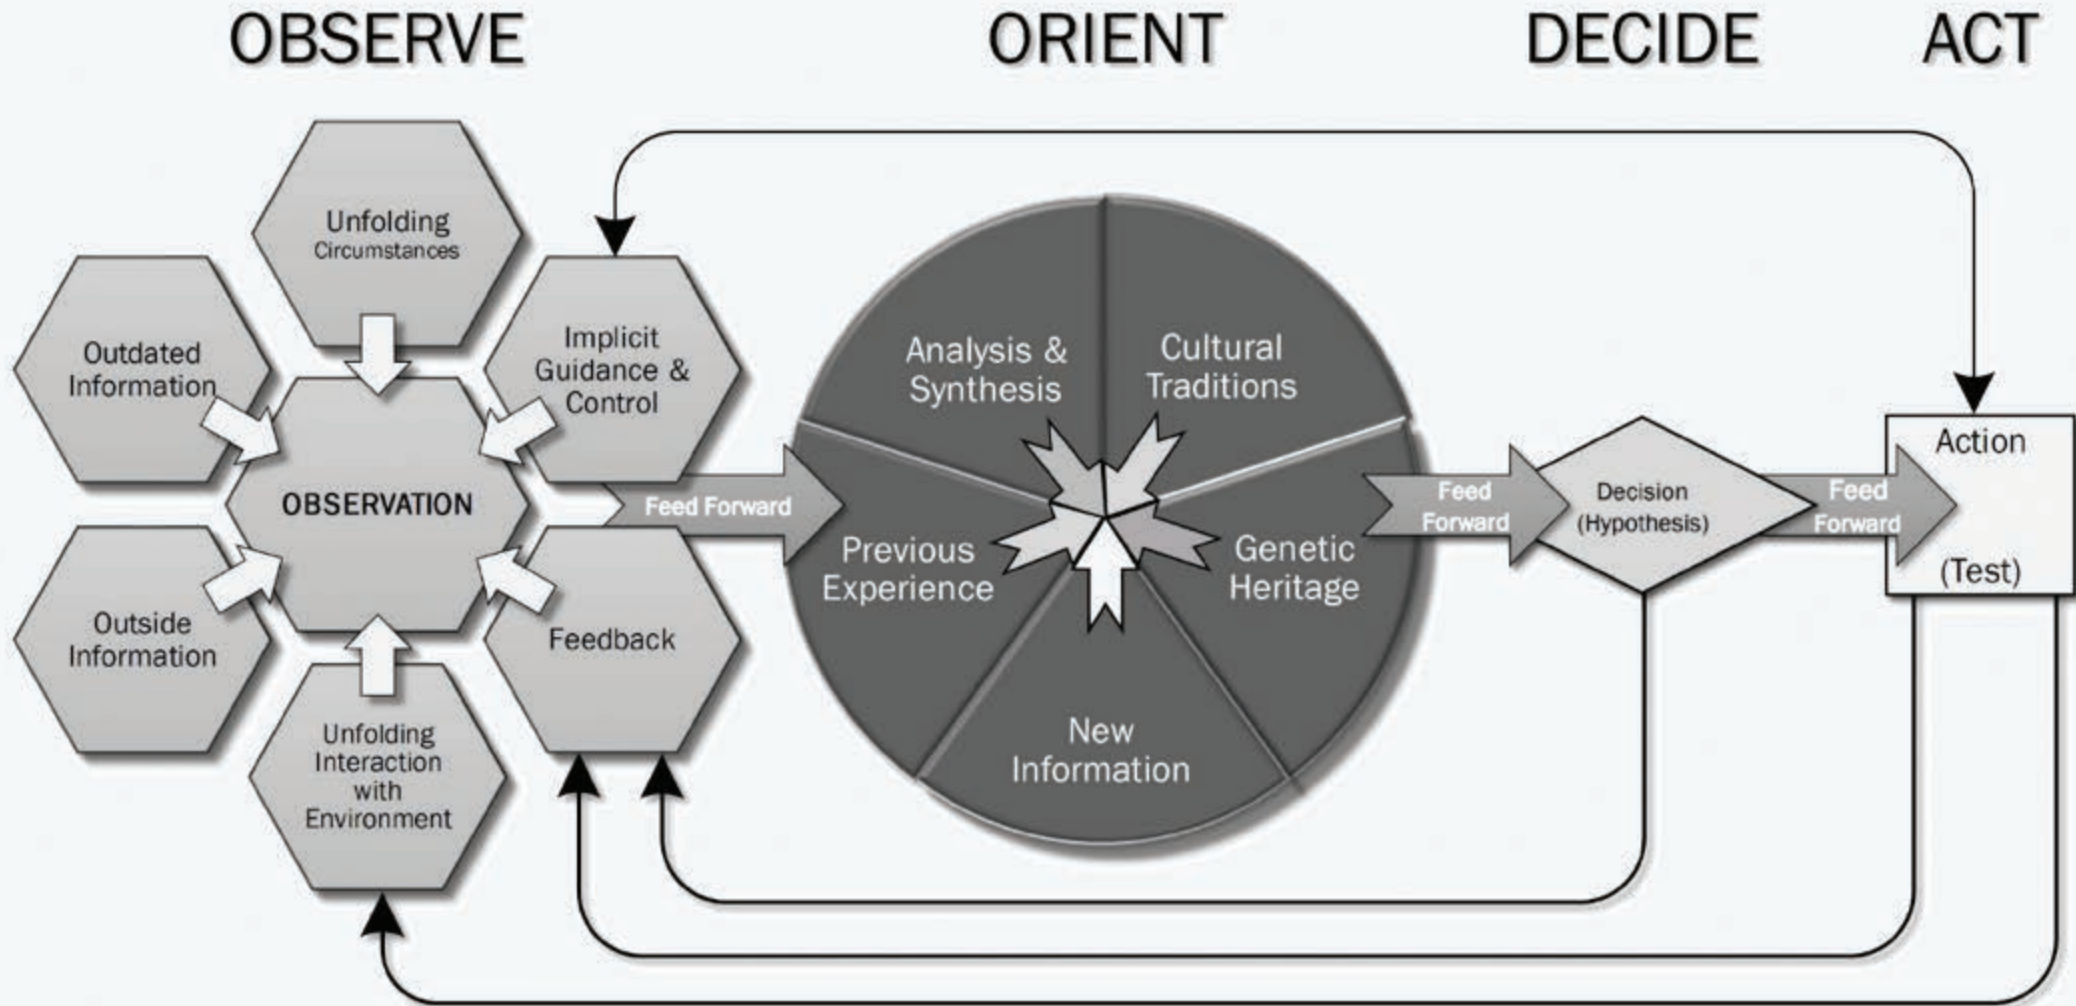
OBSERVE

ORIENT

DECIDE

ACT

Unfolding Circumstances

Outdated Information

Implicit Guidance & Control

OBSERVATION

Outside Information

Feedback

Unfolding Interaction with Environment

Feed Forward

Analysis & Synthesis

Cultural Traditions

Previous Experience

Genetic Heritage

New Information

Feed Forward

Decision (Hypothesis)

Feed Forward

Action

(Test)